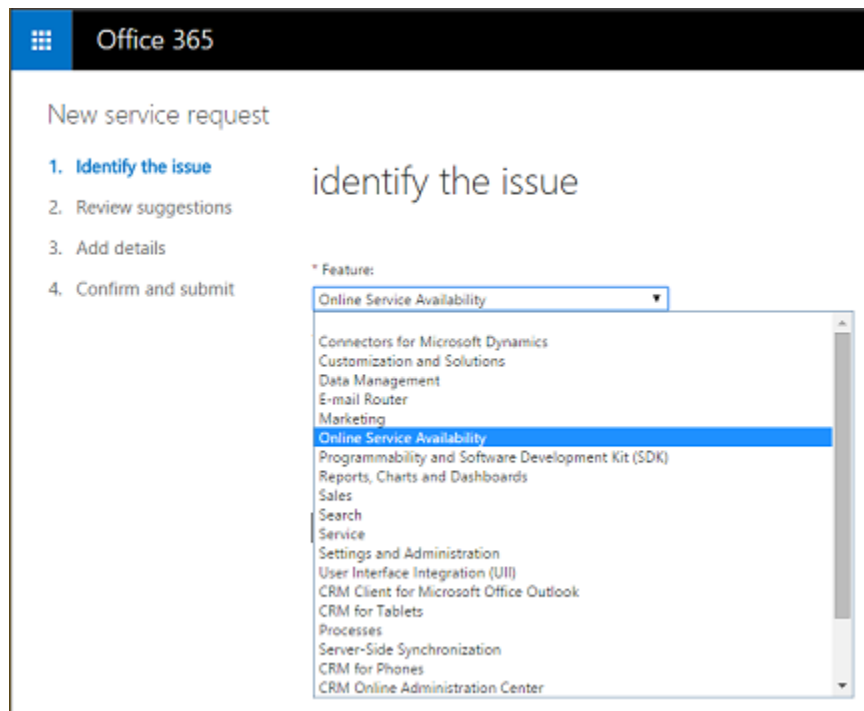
Office 365

New service request

1. Identify the issue
2. Review suggestions
3. Add details
4. Confirm and submit

identify the issue

* Feature:

Online Service Availability

Connectors for Microsoft Dynamics
Customization and Solutions
Data Management
E-mail Router
Marketing
Online Service Availability
Programmability and Software Development Kit (SDK)
Reports, Charts and Dashboards
Sales
Search
Service
Settings and Administration
User Interface Integration (UII)
CRM Client for Microsoft Office Outlook
CRM for Tablets
Processes
Server-Side Synchronization
CRM for Phones
CRM Online Administration Center